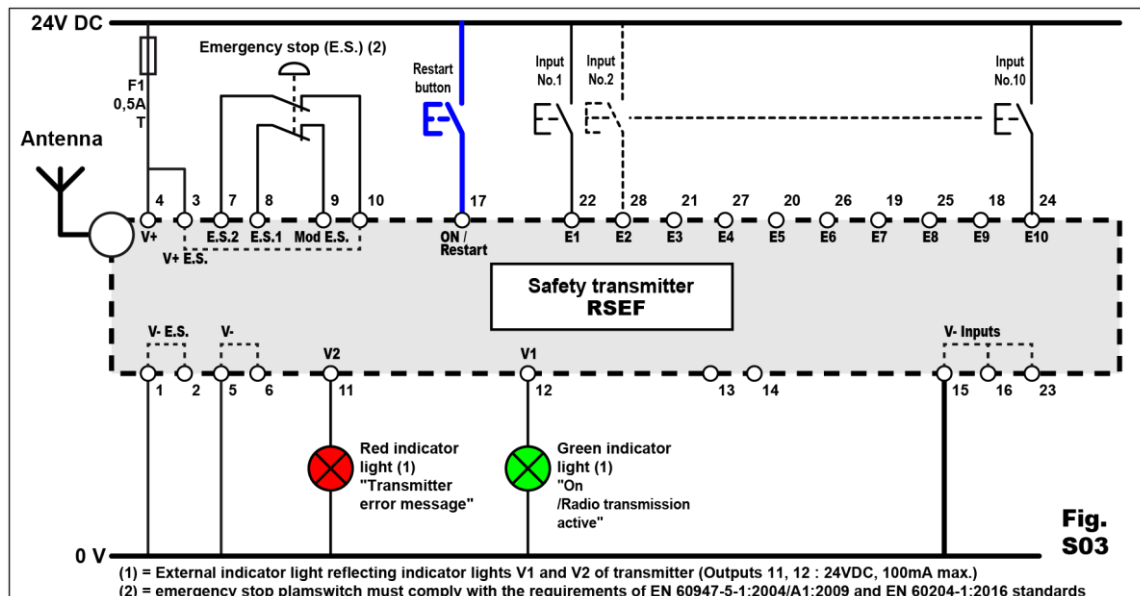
24V DC

F1
0,5A
T

Emergency stop (E.S.) (2)

Restart button

Input No.1

Input No.2

Input No.10

Antenna

4 3 7 8 9 10 17 22 28 21 27 20 26 19 25 18 24

V+ E.S.2 E.S.1 Mod E.S. ON / Restart E1 E2 E3 E4 E5 E6 E7 E8 E9 E10

V+ E.S.

Safety transmitter
RSEF

V- E.S. V- V2 V1 V- Inputs

1 2 5 6 11 12 13 14 15 16 23

Red indicator light (1) "Transmitter error message"

Green indicator light (1) "On /Radio transmission active"

Fig. S03

0 V

(1) = External indicator light reflecting indicator lights V1 and V2 of transmitter (Outputs 11, 12 : 24VDC, 100mA max.)
(2) = emergency stop plamswitch must comply with the requirements of EN 60947-5-1:2004/A1:2009 and EN 60204-1:2016 standards